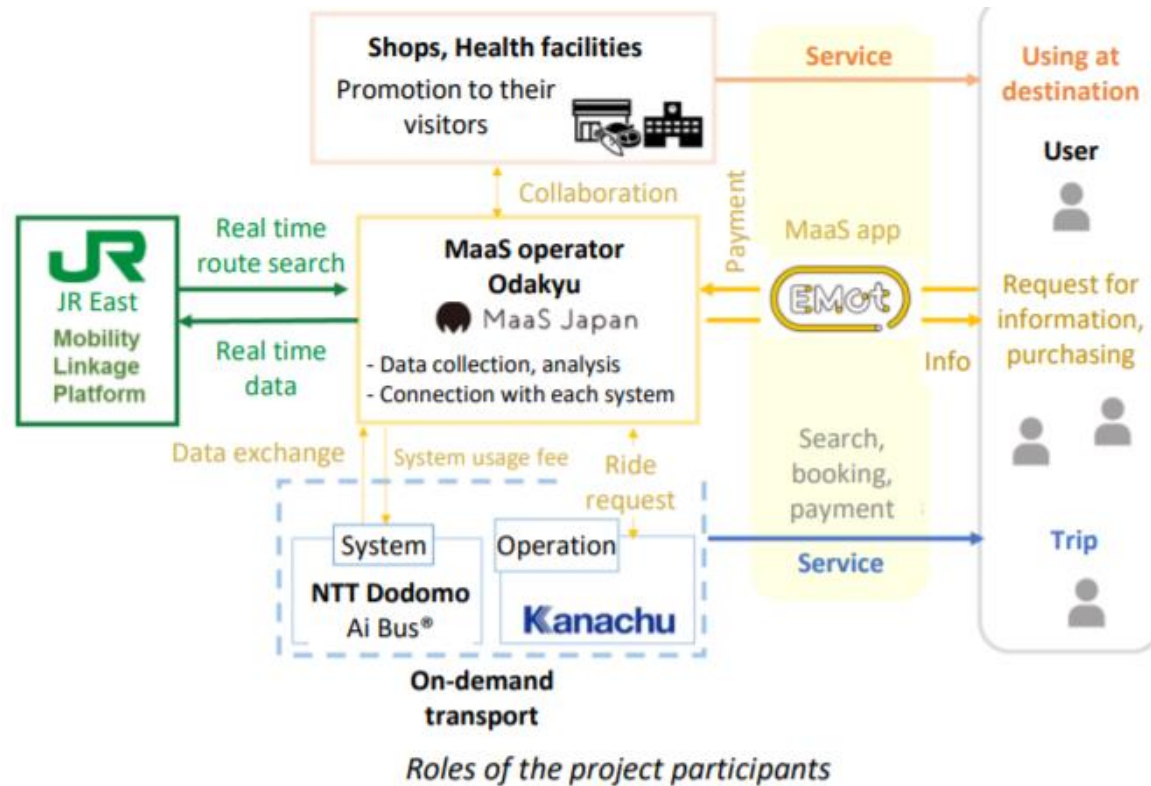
Shops, Health facilities
Promotion to their visitors

Service

Using at destination

User

Collaboration

Payment

MaaS app

JR
JR East
Mobility Linkage Platform

Real time route search

Real time data

MaaS operator
Odakyu
MaaS Japan
- Data collection, analysis
- Connection with each system

EMot

Request for information, purchasing

Info

Data exchange

System usage fee

Ride request

Search, booking, payment

System
NTT Dodomo
Ai Bus®

Operation
Kanachu

Service

Trip

On-demand transport

Roles of the project participants